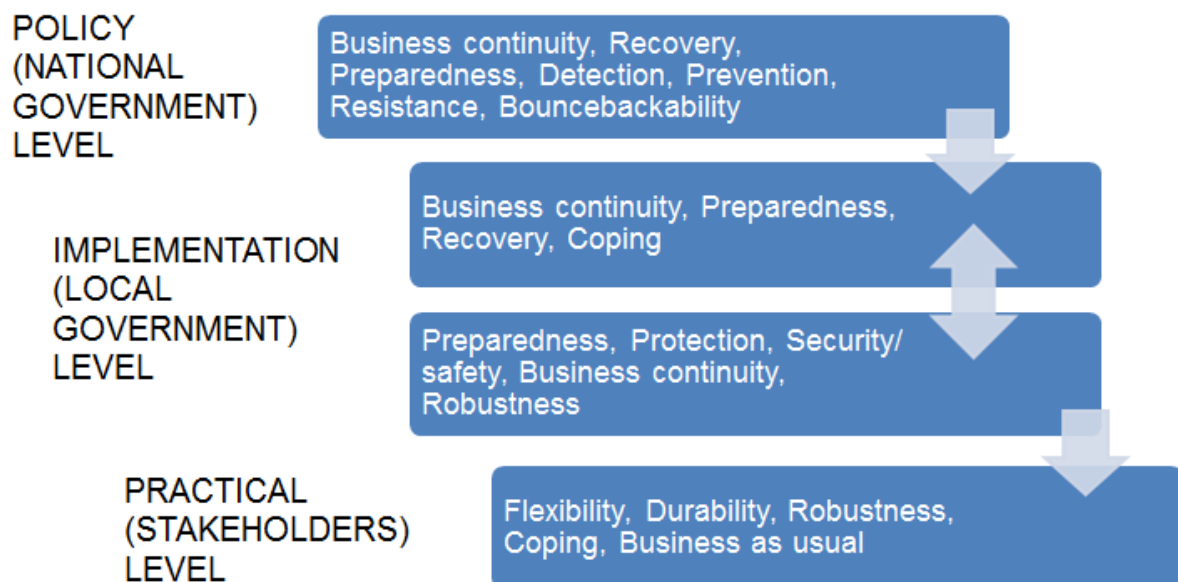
POLICY (NATIONAL GOVERNMENT) LEVEL

Business continuity, Recovery, Preparedness, Detection, Prevention, Resistance, Bouncebackability

IMPLEMENTATION (LOCAL GOVERNMENT) LEVEL

Business continuity, Preparedness, Recovery, Coping

Preparedness, Protection, Security/ safety, Business continuity, Robustness

PRACTICAL (STAKEHOLDERS) LEVEL

Flexibility, Durability, Robustness, Coping, Business as usual